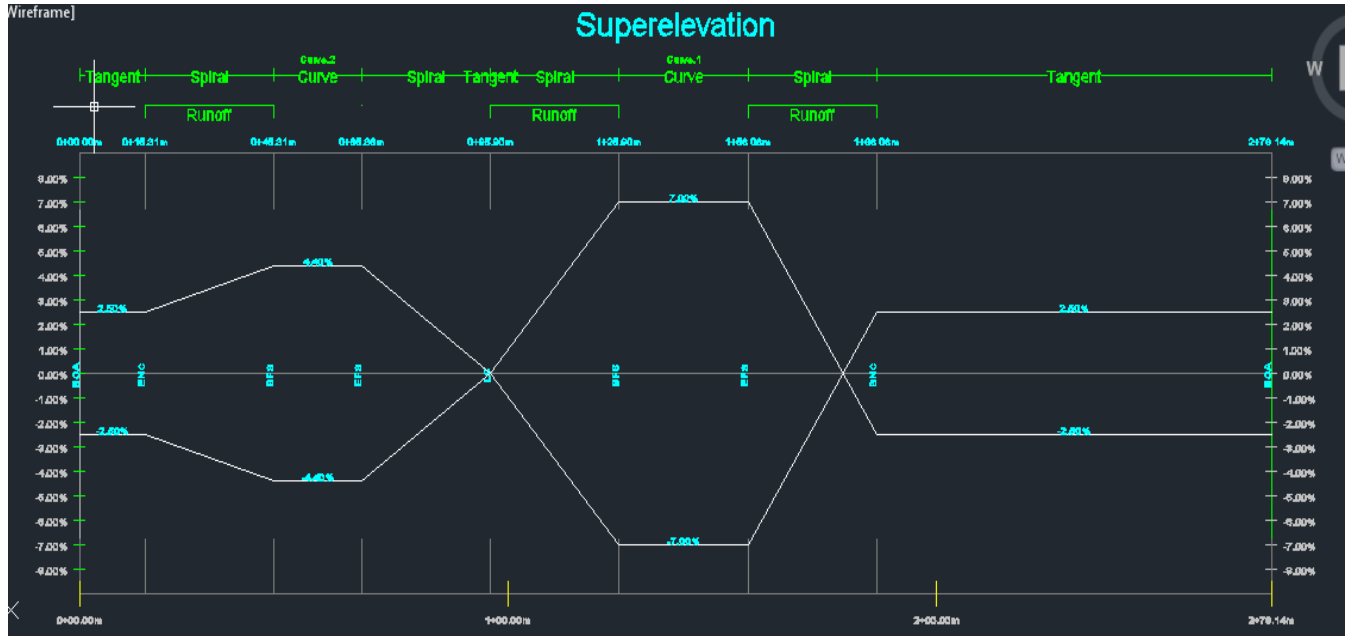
Wireframe]

Superelevation

W

Tangent Spiral Curve.2 Curve Spiral Tangent Spiral Curve.1 Curve Spiral Tangent

Runoff Runoff Runoff

0+00.00m 0+16.31m 0+46.21m 0+66.26m 0+95.90m 1+26.90m 1+56.06m 1+86.06m 2+79.14m

9.00%
7.00%
6.00%
5.00%
4.00%
3.00%
2.00%
1.00%
0.00%
-1.00%
-2.00%
-3.00%
-4.00%
-5.00%
-6.00%
-7.00%
-9.00%

2.50%
4.40%
7.00%
2.50%
-2.50%
-4.40%
-7.00%
-2.50%

EOA ENC BFS EFS LC BFS EFS BNC EOA

0+00.00m 1+00.00m 2+00.00m 2+79.14m